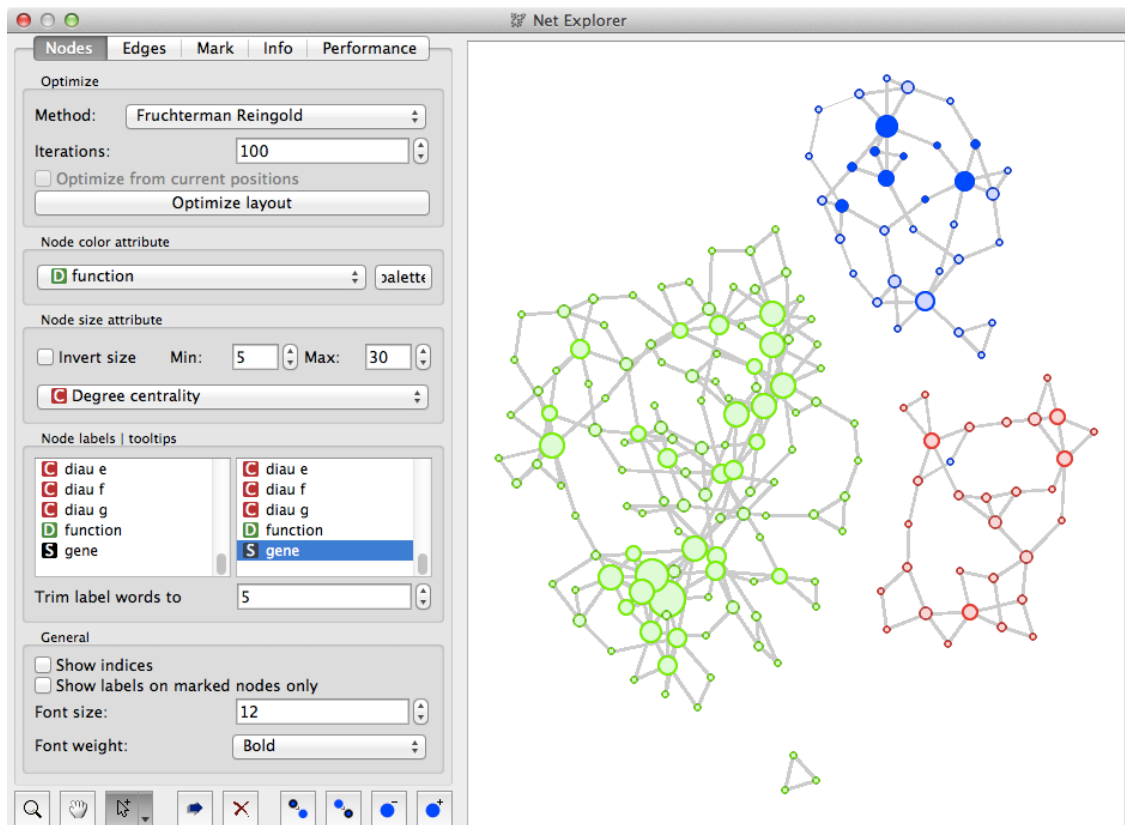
Net Explorer

Nodes | Edges | Mark | Info | Performance

Optimize

Method: Fruchterman Reingold

Iterations: 100

Optimize from current positions

Optimize layout

Node color attribute

D function

palette

Node size attribute

Invert size Min: 5 Max: 30

C Degree centrality

Node labels | tooltips

C diau e
C diau f
C diau g
D function
S gene

C diau e
C diau f
C diau g
D function
S gene

Trim label words to 5

General

Show indices

Show labels on marked nodes only

Font size: 12

Font weight: Bold